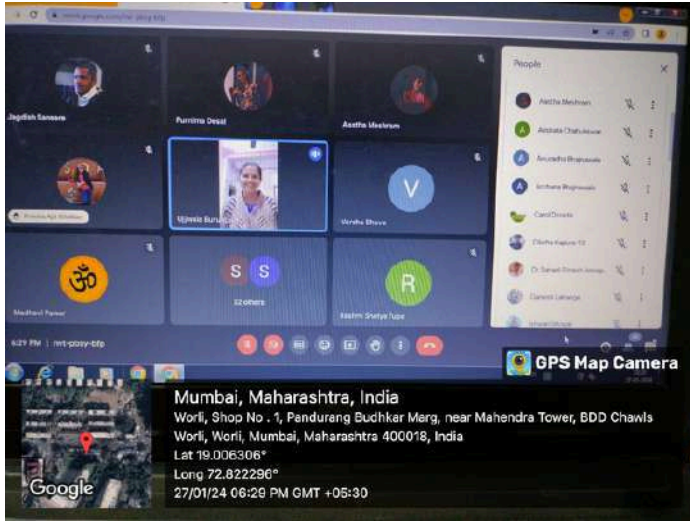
Jagdish Sansare

Purnima Desai

Aastha Meshram

People

Aastha Meshram

Anshata Chaturvedi

Anuradha Bhujbal

Archana Bhujbal

Carol Dsouza

Chitra Kapure

Dr. Suresh

Ganesh Lahange

Pinning for Windows

Ujjwala Burud

Varsha Bhoye

S

S

32 others

V

R

Rashmi Shetye Tupe

ॐ

Madhavi Pawar

6:29 PM | mrt-pbsy-bfp

GPS Map Camera

Mumbai, Maharashtra, India

Worli, Shop No . 1, Pandurang Budhkar Marg, near Mahendra Tower, BDD Chawls Worli, Worli, Mumbai, Maharashtra 400018, India

Lat 19.006306°

Long 72.822296°

27/01/24 06:29 PM GMT +05:30

Google